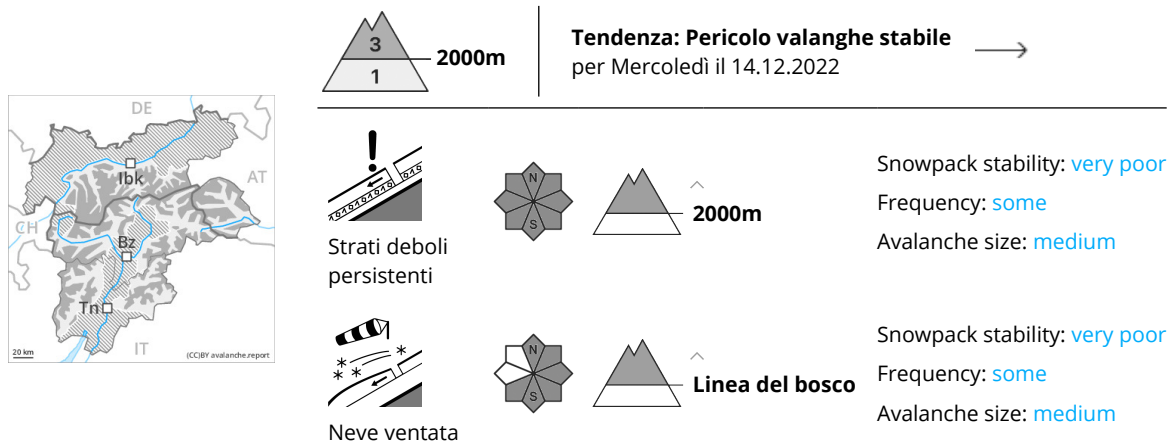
DE
AT
CH
IT
Ibk
Bz
Tn
20 km
(CC)BY avalanche.report

3
1
2000m

Tendenza: Pericolo valanghe stabile
per Mercoledì il 14.12.2022

Strati deboli persistenti
N
S
2000m
Snowpack stability: very poor
Frequency: some
Avalanche size: medium

Neve ventata
N
S
Linea del bosco
Snowpack stability: very poor
Frequency: some
Avalanche size: medium